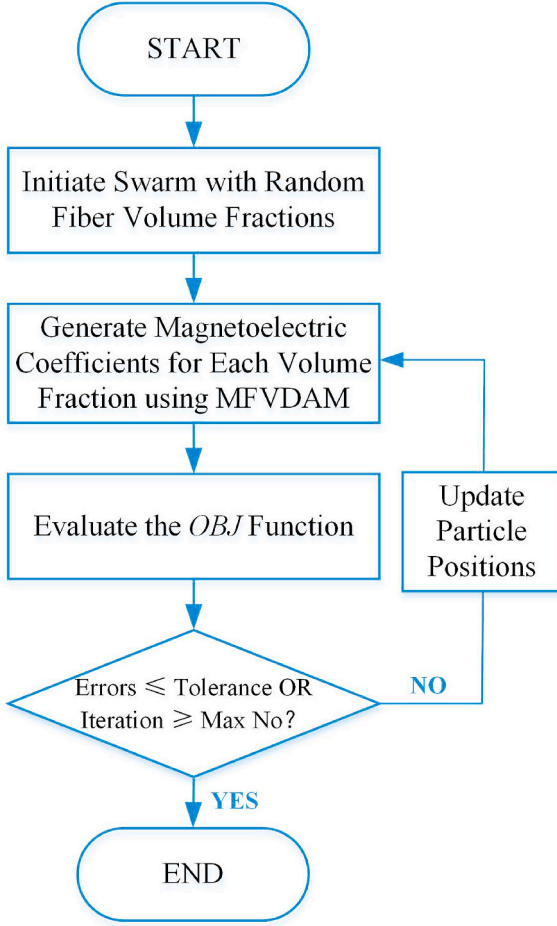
START

Initiate Swarm with Random Fiber Volume Fractions

Generate Magnetoelectric Coefficients for Each Volume Fraction using MFVDAM

Evaluate the *OBJ* Function

Update Particle Positions

Errors $\leqslant$ Tolerance OR Iteration $\geqslant$ Max No?

NO

YES

END